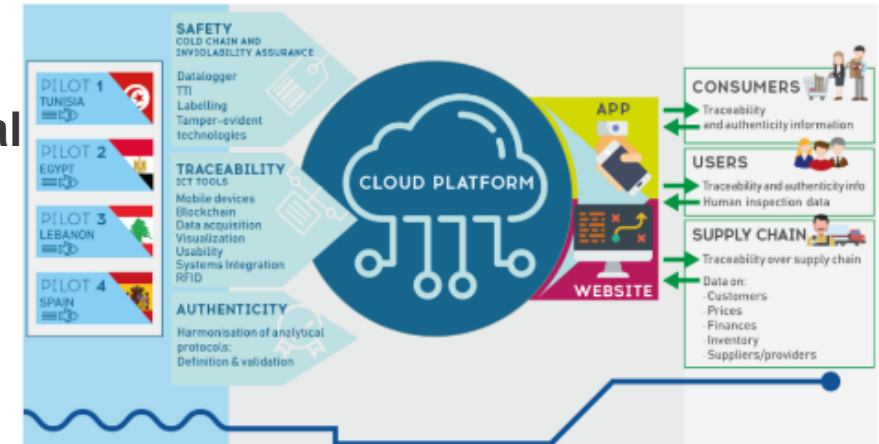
al

PILOT 1
TUNISIA

PILOT 2
EGYPT

PILOT 3
LEBANON

PILOT 4
SPAIN

SAFETY
COLD CHAIN AND INVIOLABILITY ASSURANCE
Datalogger
TTI
Labelling
Tamper-evident technologies

TRACEABILITY
ICT TOOLS
Mobile devices
Blockchain
Data acquisition
Visualization
Usability
Systems Integration
RFID

AUTHENTICITY
Harmonisation of analytical protocols:
Definition & validation

CLOUD PLATFORM

APP

WEBSITE

CONSUMERS
Traceability and authenticity information

USERS
Traceability and authenticity info
Human inspection data

SUPPLY CHAIN
Traceability over supply chain
Data on:
-Customers
-Prices
-Finances
-Inventory
-Suppliers/providers